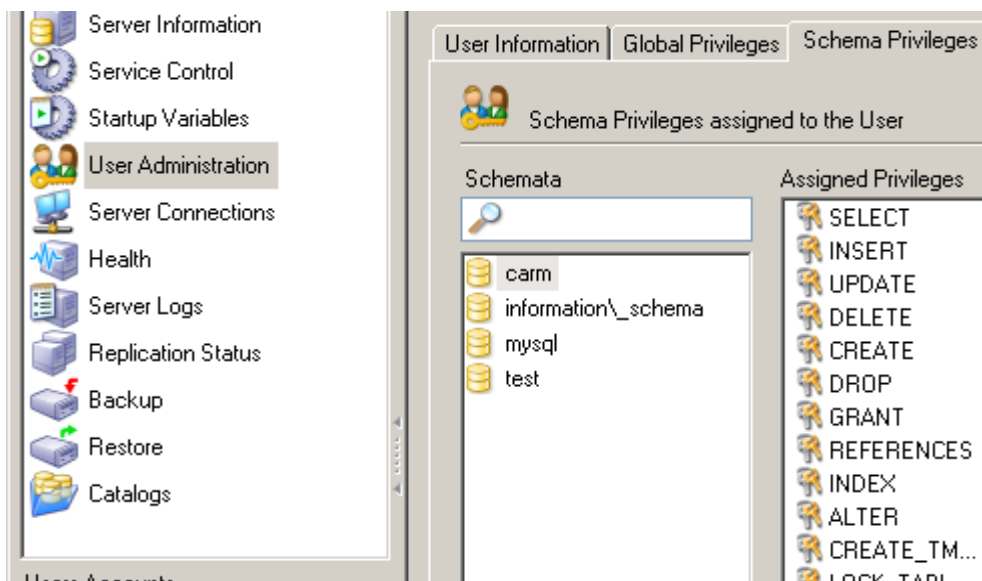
Server Information
Service Control
Startup Variables
User Administration
Server Connections
Health
Server Logs
Replication Status
Backup
Restore
Catalogs

User Information | Global Privileges | Schema Privileges

Schema Privileges assigned to the User

Schemata

carm
information\_schema
mysql
test

Assigned Privileges

SELECT
INSERT
UPDATE
DELETE
CREATE
DROP
GRANT
REFERENCES
INDEX
ALTER
CREATE_TM...
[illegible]